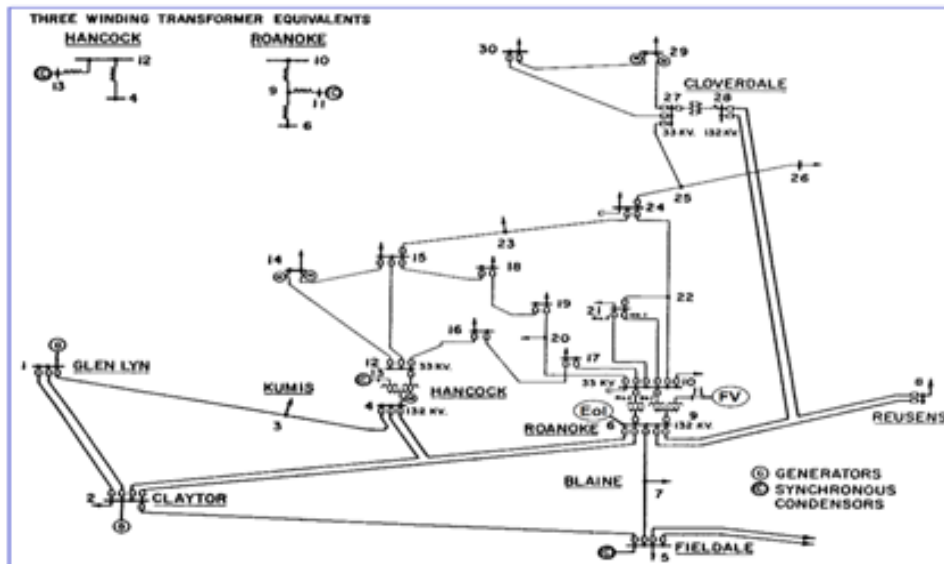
THREE WINDING TRANSFORMER EQUIVALENTS

HANCOCK

ROANOKE

13

12

4

10

9

11

6

30

29

CLOVERDALE

27

28

33 KV.

132 KV.

26

25

24

23

14

15

18

19

22

21

16

20

17

1

GLEN LYN

12

33 KV.

13

HANCOCK

KUMIS

4

132 KV.

3

33 KV.

10

FV

Eol

9

6

132 KV

ROANOKE

8

REUSENS

2

CLAYTOR

BLAINE

7

G GENERATORS

C SYNCHRONOUS CONDENSORS

5

FIELDALE